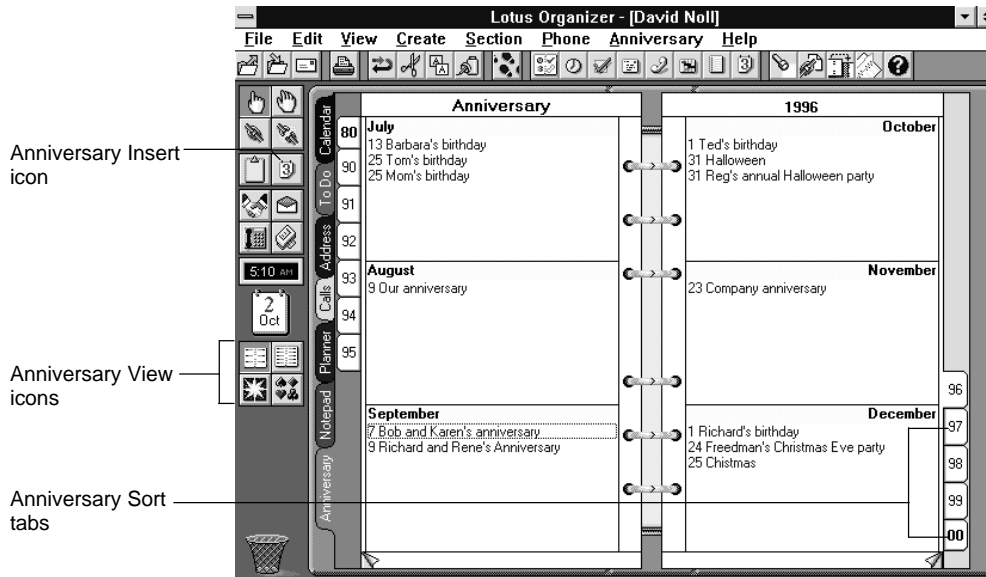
Lotus Organizer - [David Noll]

File Edit View Create Section Phone Anniversary Help

Anniversary Insert icon

Anniversary View icons

Anniversary Sort tabs

5:10 AM

2 Oct

Calendar
To Do
Address
Calls
Planner
Notepad
Anniversary

80
90
91
92
93
94
95

Anniversary

July
13 Barbara's birthday
25 Tom's birthday
25 Mom's birthday

August
9 Our anniversary

September
7 Bob and Karen's anniversary
9 Richard and Rene's Anniversary

1996

October
1 Ted's birthday
31 Halloween
31 Reg's annual Halloween party

November
23 Company anniversary

December
1 Richard's birthday
24 Freedman's Christmas Eve party
25 Chistmas

96
97
98
99
00